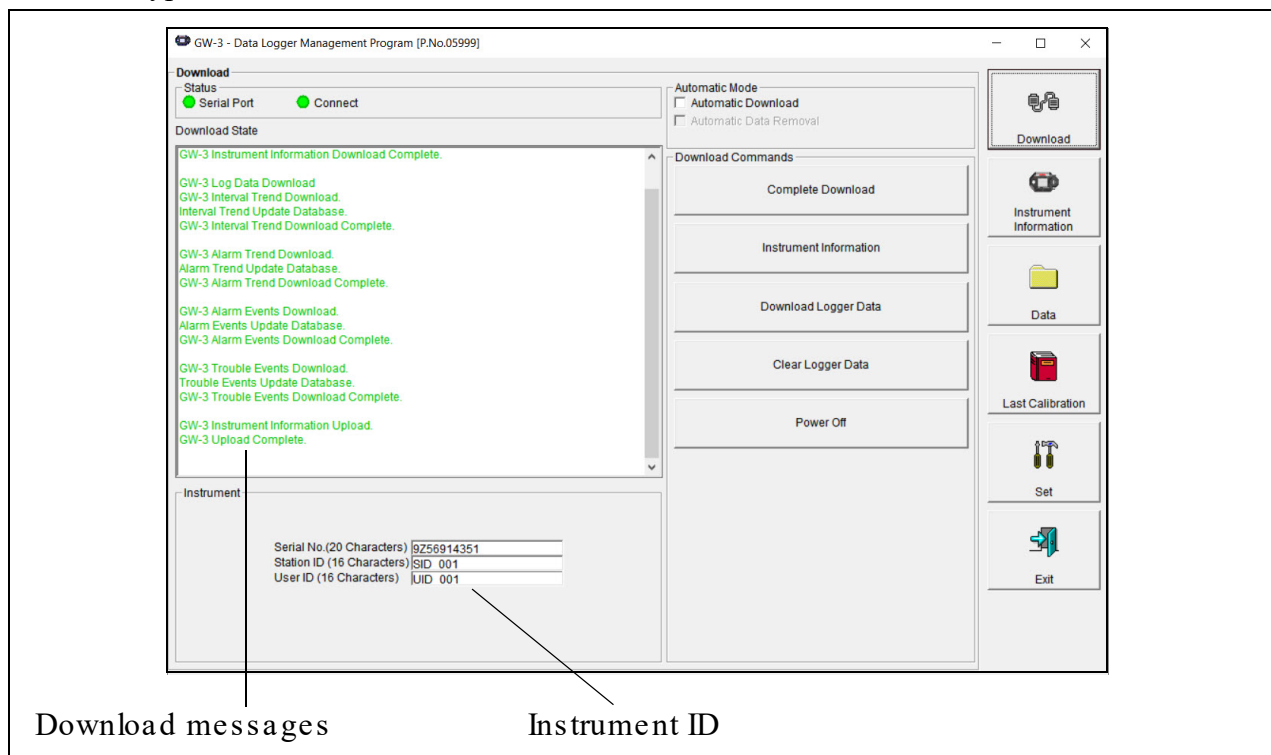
GW-3 - Data Logger Management Program [P.No.05999]

Download
Status
Serial Port
Connect
Download State

GW-3 Instrument Information Download Complete.

GW-3 Log Data Download
GW-3 Interval Trend Download.
Interval Trend Update Database.
GW-3 Interval Trend Download Complete.

GW-3 Alarm Trend Download.
Alarm Trend Update Database.
GW-3 Alarm Trend Download Complete.

GW-3 Alarm Events Download.
Alarm Events Update Database.
GW-3 Alarm Events Download Complete.

GW-3 Trouble Events Download.
Trouble Events Update Database.
GW-3 Trouble Events Download Complete.

GW-3 Instrument Information Upload.
GW-3 Upload Complete.

Instrument
Serial No.(20 Characters) 9Z56914351
Station ID (16 Characters) SID 001
User ID (16 Characters) UID 001

Automatic Mode
Automatic Download
Automatic Data Removal

Download Commands
Complete Download
Instrument Information
Download Logger Data
Clear Logger Data
Power Off

Download
Instrument Information
Data
Last Calibration
Set
Exit

Download messages
Instrument ID